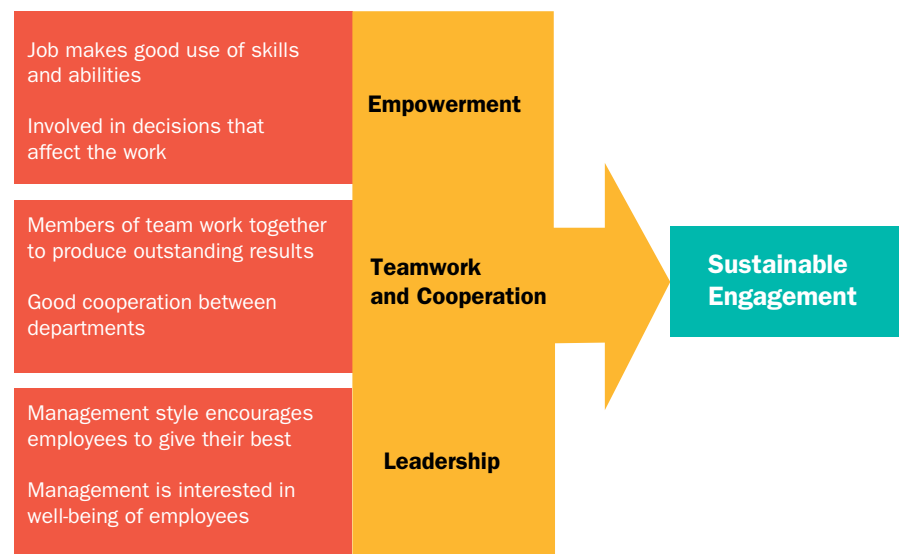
Job makes good use of skills and abilities

Involved in decisions that affect the work

Empowerment

Members of team work together to produce outstanding results

Good cooperation between departments

Teamwork and Cooperation

Management style encourages employees to give their best

Management is interested in well-being of employees

Leadership

Sustainable Engagement